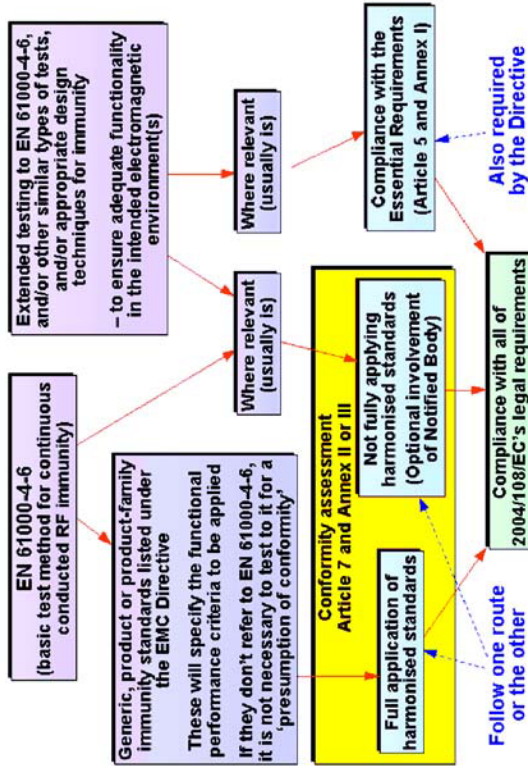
Extended testing to EN 61000-4-6, and/or other similar types of tests, and/or appropriate design techniques for immunity

– to ensure adequate functionality in the intended electromagnetic environment(s)

Where relevant (usually is)

Compliance with the Essential Requirements (Article 5 and Annex I)

Also required by the Directive

EN 61000-4-6 (basic test method for continuous conducted RF immunity)

Where relevant (usually is)

Conformity assessment Article 7 and Annex II or III

Not fully applying harmonised standards (Optional involvement of Notified Body)

Full application of harmonised standards

Compliance with all of 2004/108/EC's legal requirements

Generic, product or product-family immunity standards listed under the EMC Directive

These will specify the functional performance criteria to be applied

If they don't refer to EN 61000-4-6, it is not necessary to test to it for a 'presumption of conformity'

Follow one route or the other